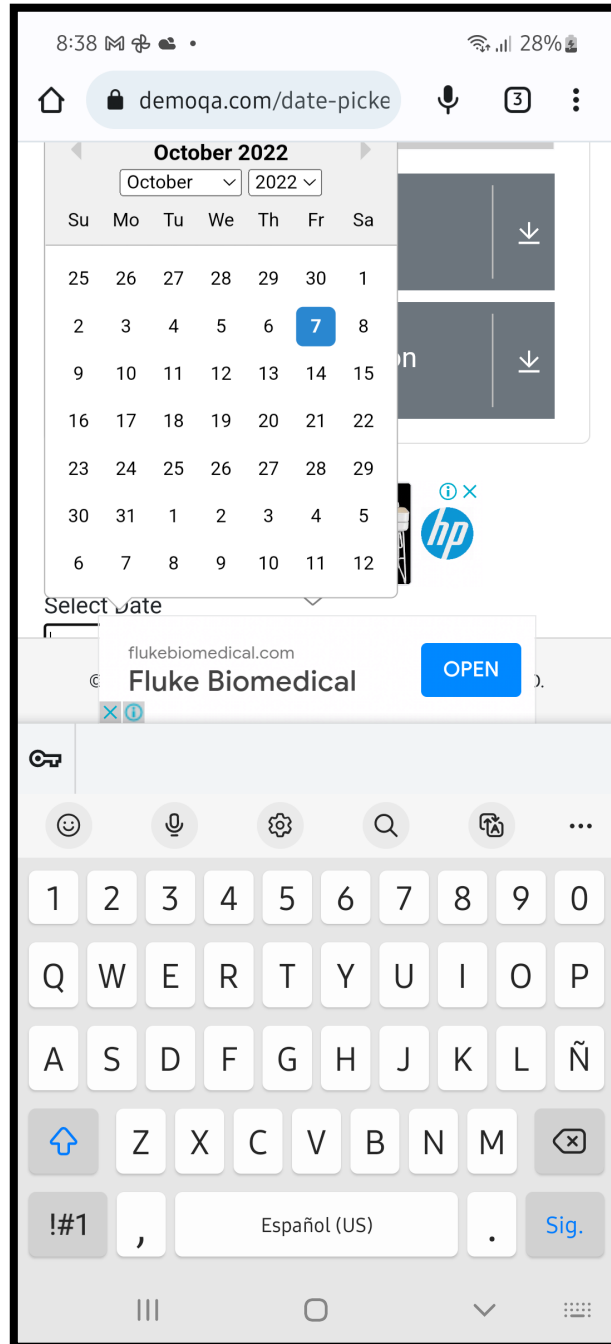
8:38 •
28%

demoqa.com/date-picke

3

October 2022

October 2022

| Su | Mo | Tu | We | Th | Fr | Sa |
|---|---|---|---|---|---|---|
| 25 | 26 | 27 | 28 | 29 | 30 | 1 |
| 2 | 3 | 4 | 5 | 6 | 7 | 8 |
| 9 | 10 | 11 | 12 | 13 | 14 | 15 |
| 16 | 17 | 18 | 19 | 20 | 21 | 22 |
| 23 | 24 | 25 | 26 | 27 | 28 | 29 |
| 30 | 31 | 1 | 2 | 3 | 4 | 5 |
| 6 | 7 | 8 | 9 | 10 | 11 | 12 |

on

hp

Select Date

©

D.

flukebiomedical.com
Fluke Biomedical
OPEN

1 2 3 4 5 6 7 8 9 0
Q W E R T Y U I O P
A S D F G H J K L Ñ
Z X C V B N M
!#1 , Español (US) . Sig.